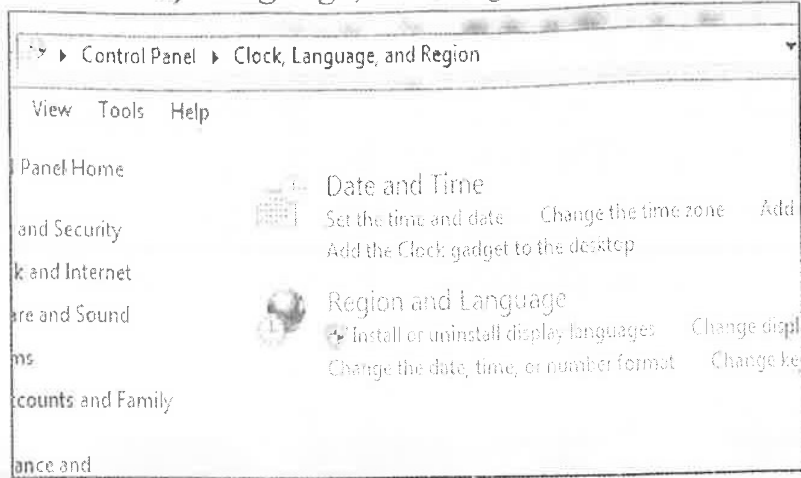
▸ Control Panel ▸ Clock, Language, and Region

View Tools Help

Panel Home

and Security

k and Internet

are and Sound

ms

ccounts and Family

ance and

Date and Time

Set the time and date Change the time zone Add

Add the Clock gadget to the desktop

Region and Language

Install or uninstall display languages Change displ

Change the date, time, or number format Change ke